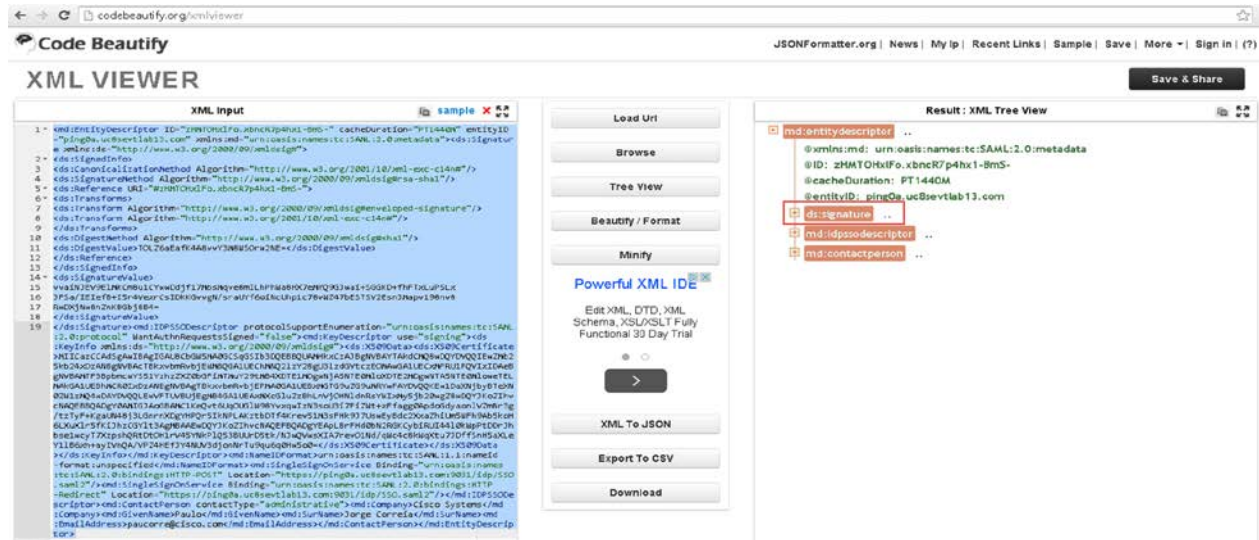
codebeautify.org/xmlviewer

Code Beautify

JSONFormatter.org | News | My Ip | Recent Links | Sample | Save | More | Sign in | (?)

XML VIEWER

Save & Share

XML Input

sample

1 <md:EntityDescriptor ID="zMMTOHxlFo.xbncR7p4hx1-8mS-" cacheDuration="PT1440M" entityID="ping0a.uc8sevtlab13.com" xmlns:md="urn:oasis:names:tc:SAML:2.0:metadata"><ds:Signature xmlns:ds="http://www.w3.org/2000/09/xmldsig#">
2 <ds:SignedInfo>
3 <ds:CanonicalizationMethod Algorithm="http://www.w3.org/2001/10/xml-exc-c14n#"/>
4 <ds:SignatureMethod Algorithm="http://www.w3.org/2000/09/xmldsig#rsa-sha1"/>
5 <ds:Reference URI="#zMMTOHxlFo.xbncR7p4hx1-8mS-">
6 <ds:Transforms>
7 <ds:Transform Algorithm="http://www.w3.org/2000/09/xmldsig#enveloped-signature"/>
8 <ds:Transform Algorithm="http://www.w3.org/2001/10/xml-exc-c14n#"/>
9 </ds:Transforms>
10 <ds:DigestMethod Algorithm="http://www.w3.org/2000/09/xmldsig#sha1"/>
11 <ds:DigestValue>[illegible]</ds:DigestValue>
12 </ds:Reference>
13 </ds:SignedInfo>
14 <ds:SignatureValue>
15 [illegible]
16 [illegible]
17 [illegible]
18 </ds:SignatureValue>
19 </ds:Signature><md:IDPSSODescriptor protocolSupportEnumeration="urn:oasis:names:tc:SAML:2.0:protocol" WantAuthnRequestsSigned="false"><md:KeyDescriptor use="signing"><ds:KeyInfo xmlns:ds="http://www.w3.org/2000/09/xmldsig#"><ds:X509Data><ds:X509Certificate>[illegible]</ds:X509Certificate></ds:X509Data></ds:KeyInfo></md:KeyDescriptor><md:NameIDFormat>urn:oasis:names:tc:SAML:1.1:nameid-format:unspecified</md:NameIDFormat><md:SingleSignOnService Binding="urn:oasis:names:tc:SAML:2.0:bindings:HTTP-POST" Location="https://ping0a.uc8sevtlab13.com:9031/idp/SSO.saml2"/><md:SingleSignOnService Binding="urn:oasis:names:tc:SAML:2.0:bindings:HTTP-Redirect" Location="https://ping0a.uc8sevtlab13.com:9031/idp/SSO.saml2"/></md:IDPSSODescriptor><md:ContactPerson contactType="administrative"><md:Company>Cisco Systems</md:Company><md:GivenName>Paulo</md:GivenName><md:SurName>Jorge Correia</md:SurName><md:EmailAddress>paucorre@cisco.com</md:EmailAddress></md:ContactPerson></md:EntityDescriptor>

Load Url
Browse
Tree View
Beautify / Format
Minify

Powerful XML IDE
Edit XML, DTD, XML Schema, XSL/XSLT Fully Functional 30 Day Trial

XML To JSON
Export To CSV
Download

Result : XML Tree View

md:entitydescriptor ..
@xmlns:md: urn:oasis:names:tc:SAML:2.0:metadata
@ID: zMMTOHxlFo.xbncR7p4hx1-8mS-
@cacheDuration: PT1440M
@entityID: ping0a.uc8sevtlab13.com
ds:signature ..
md:idpssodescriptor ..
md:contactperson ..